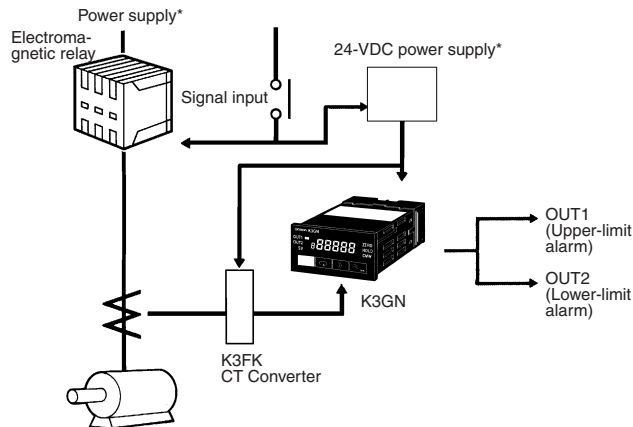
Power supply*

Electromagnetic relay

Signal input

24-VDC power supply*

OUT1 (Upper-limit alarm)

OUT2 (Lower-limit alarm)

K3GN

K3FK CT Converter

omron K3GN

OUT1

OUT2

SV

88888

TEACH

HOLD

OVER